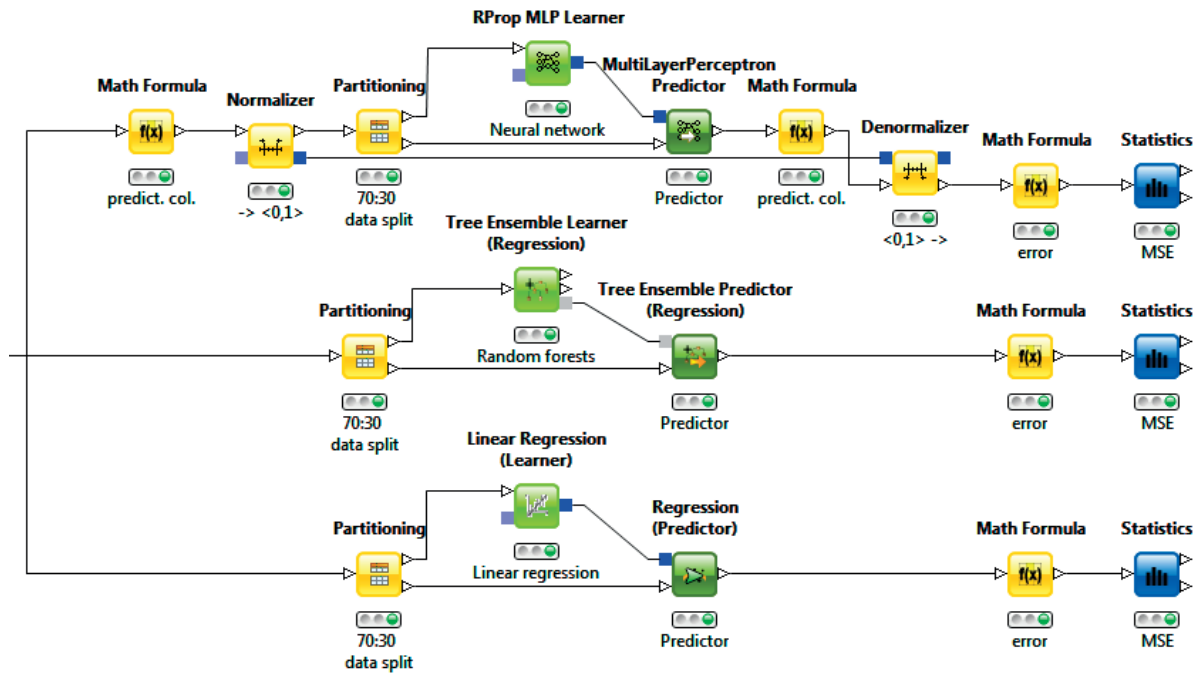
RProp MLP Learner

Math Formula

predict. col.

Normalizer

-> <0,1>

Partitioning

70:30
data split

Neural network

MultiLayerPerceptron
Predictor

Predictor

Math Formula

predict. col.

Denormalizer

<0,1> ->

Math Formula

error

Statistics

MSE

Tree Ensemble Learner
(Regression)

Random forests

Partitioning

70:30
data split

Tree Ensemble Predictor
(Regression)

Predictor

Math Formula

error

Statistics

MSE

Linear Regression
(Learner)

Linear regression

Partitioning

70:30
data split

Regression
(Predictor)

Predictor

Math Formula

error

Statistics

MSE